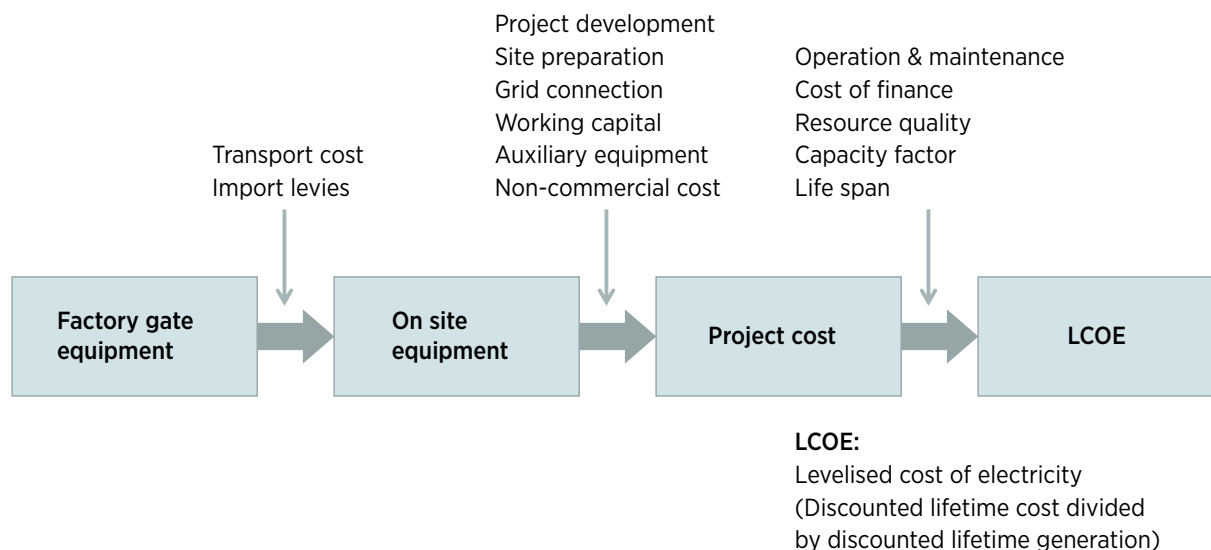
Project development
Site preparation
Grid connection
Working capital
Auxiliary equipment
Non-commercial cost

Operation & maintenance
Cost of finance
Resource quality
Capacity factor
Life span

Transport cost
Import levies

Factory gate equipment

On site equipment

Project cost

LCOE

LCOE:
Levelised cost of electricity (Discounted lifetime cost divided by discounted lifetime generation)